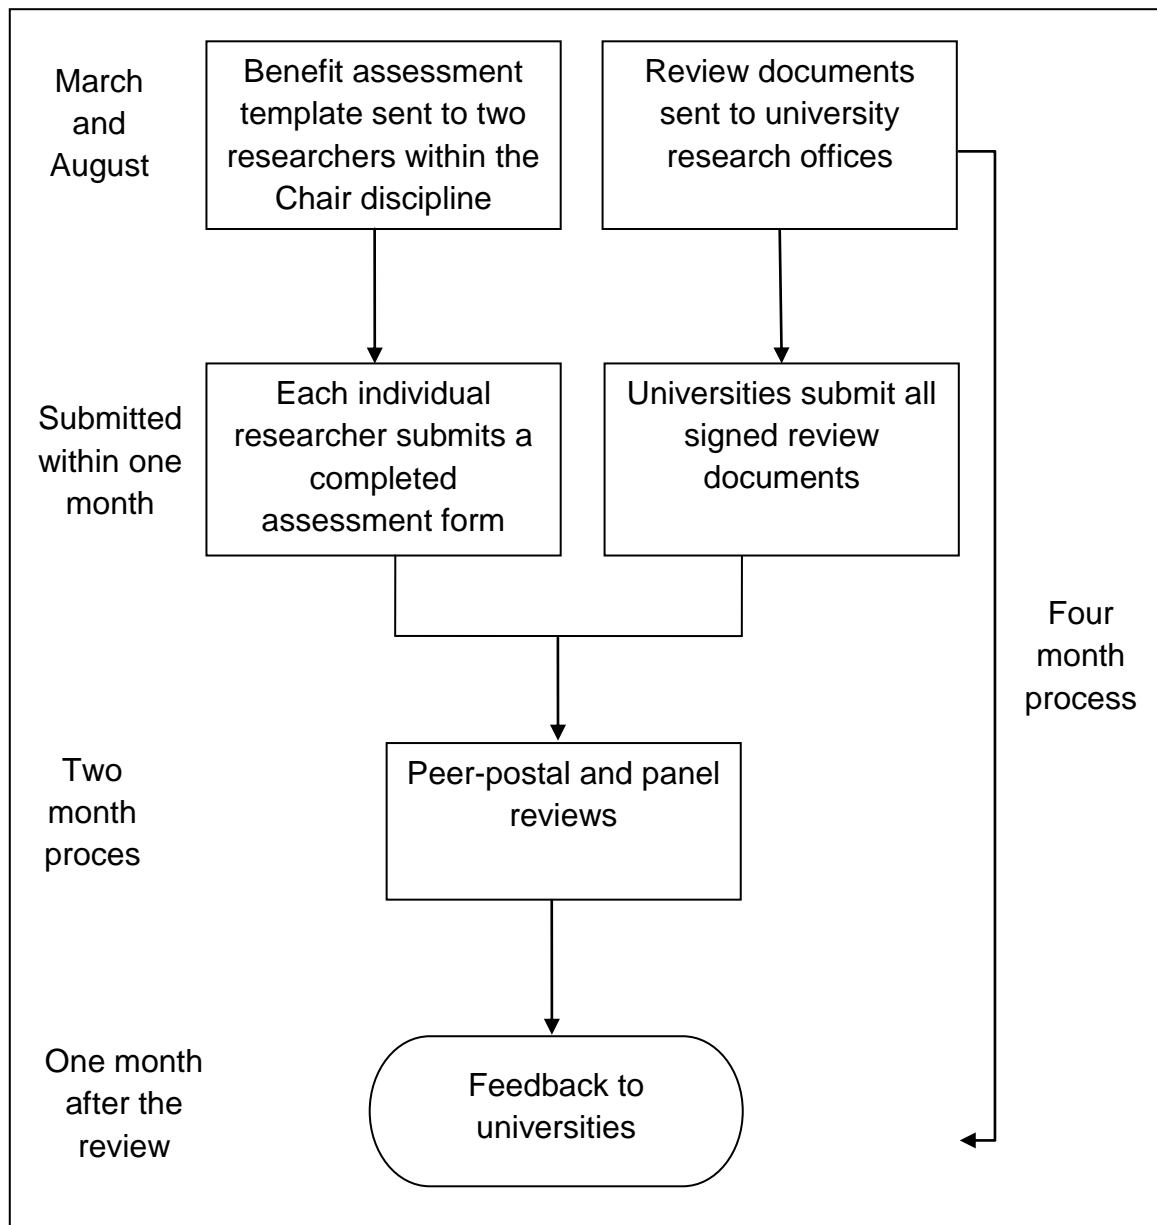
March and August

Benefit assessment template sent to two researchers within the Chair discipline

Review documents sent to university research offices

Submitted within one month

Each individual researcher submits a completed assessment form

Universities submit all signed review documents

Four month process

Two month proces

Peer-postal and panel reviews

One month after the review

Feedback to universities